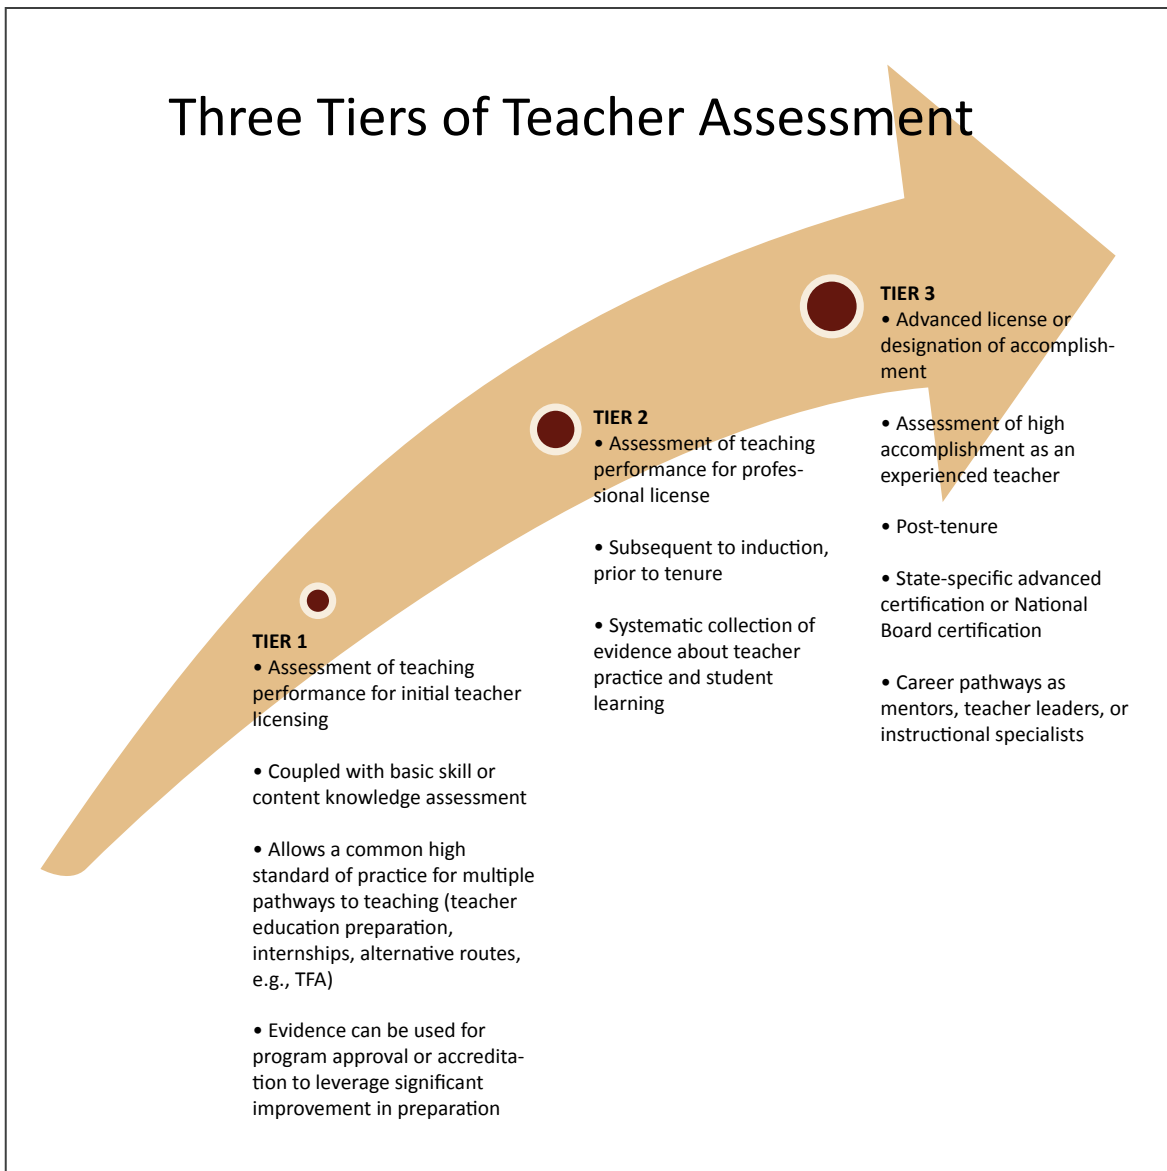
Three Tiers of Teacher Assessment

TIER 1
• Assessment of teaching performance for initial teacher licensing

• Coupled with basic skill or content knowledge assessment

• Allows a common high standard of practice for multiple pathways to teaching (teacher education preparation, internships, alternative routes, e.g., TFA)

• Evidence can be used for program approval or accreditation to leverage significant improvement in preparation

TIER 2
• Assessment of teaching performance for professional license

• Subsequent to induction, prior to tenure

• Systematic collection of evidence about teacher practice and student learning

TIER 3
• Advanced license or designation of accomplishment

• Assessment of high accomplishment as an experienced teacher

• Post-tenure

• State-specific advanced certification or National Board certification

• Career pathways as mentors, teacher leaders, or instructional specialists